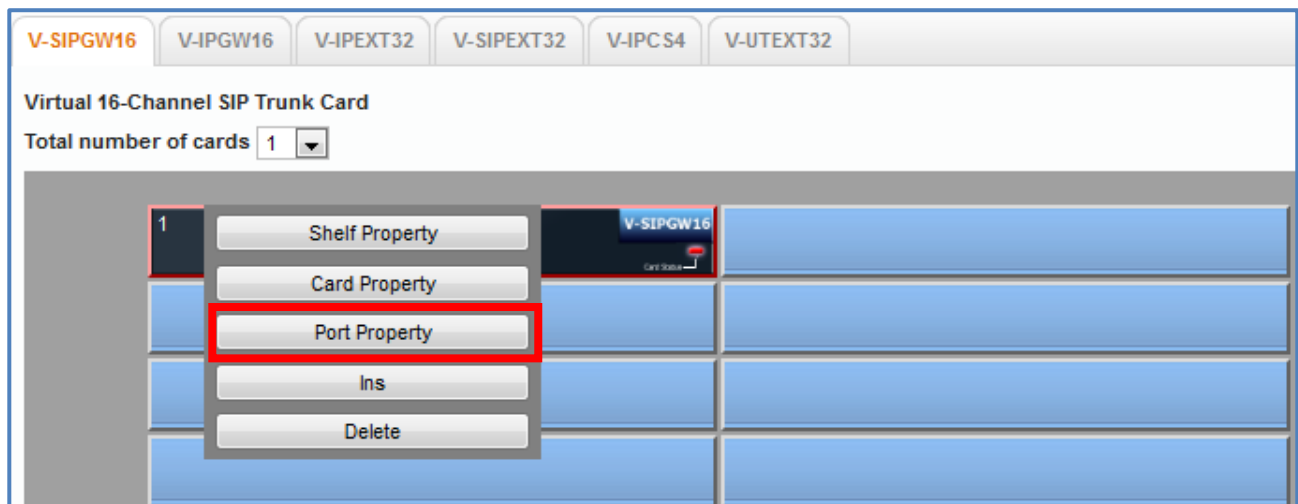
V-SIPGW16 V-IPGW16 V-IPEXT32 V-SIPEXT32 V-IPCS4 V-UTEXT32

Virtual 16-Channel SIP Trunk Card

Total number of cards 1

1

V-SIPGW16

Card Status

Shelf Property

Card Property

Port Property

Ins

Delete